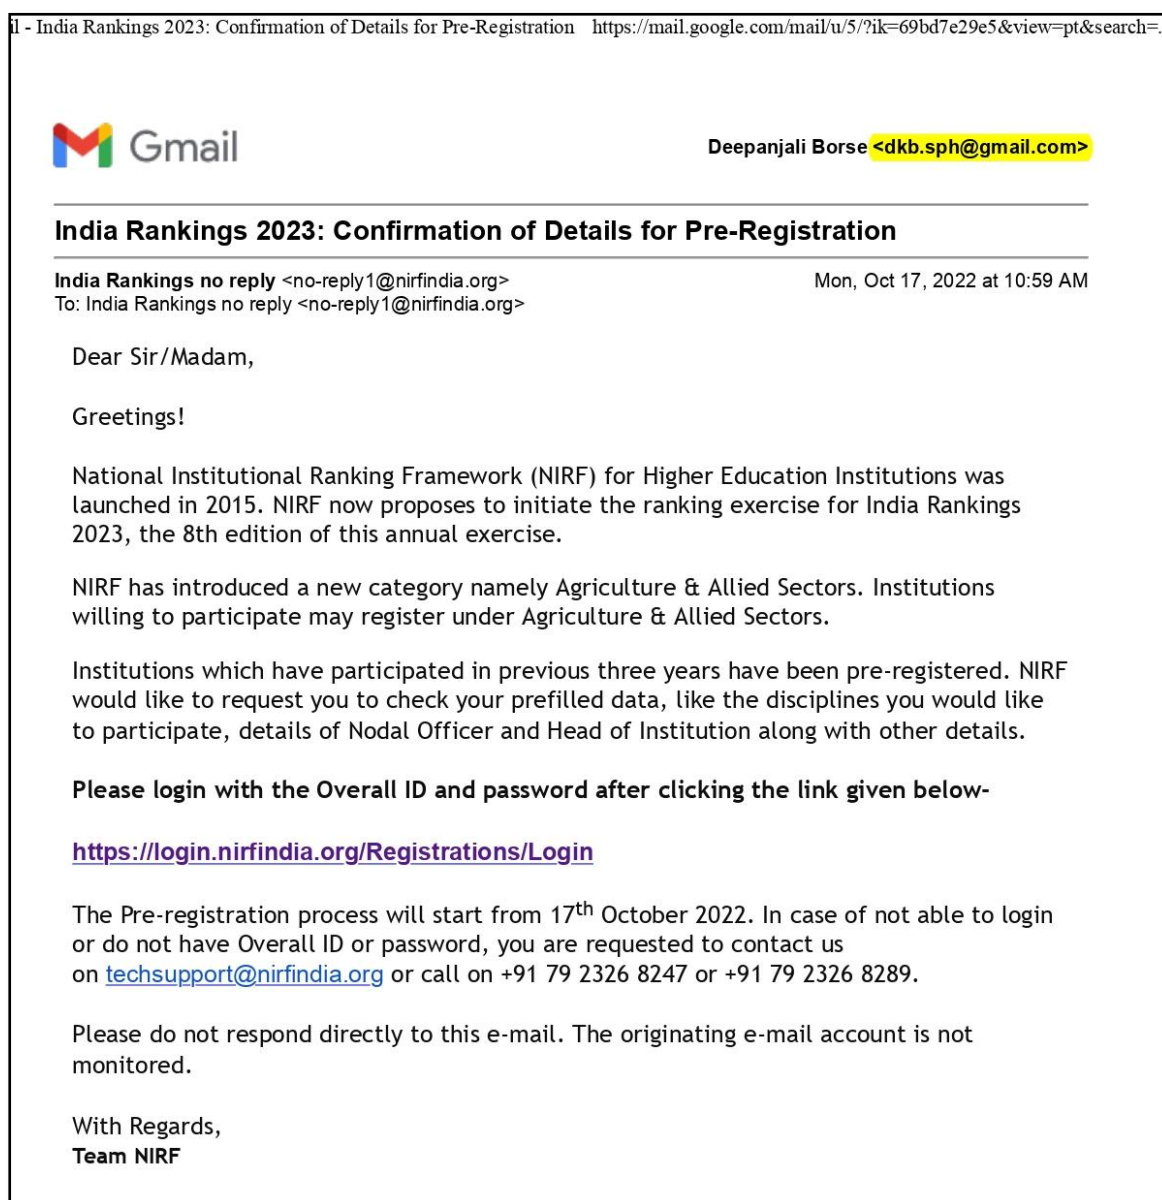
il - India Rankings 2023: Confirmation of Details for Pre-Registration https://mail.google.com/mail/u/5/?ik=69bd7e29e5&view=pt&search=.

Gmail

Deepanjali Borse <dkb.sph@gmail.com>

India Rankings 2023: Confirmation of Details for Pre-Registration

India Rankings no reply <no-reply1@nirfindia.org>
To: India Rankings no reply <no-reply1@nirfindia.org>

Mon, Oct 17, 2022 at 10:59 AM

Dear Sir/Madam,

Greetings!

National Institutional Ranking Framework (NIRF) for Higher Education Institutions was launched in 2015. NIRF now proposes to initiate the ranking exercise for India Rankings 2023, the 8th edition of this annual exercise.

NIRF has introduced a new category namely Agriculture & Allied Sectors. Institutions willing to participate may register under Agriculture & Allied Sectors.

Institutions which have participated in previous three years have been pre-registered. NIRF would like to request you to check your prefilled data, like the disciplines you would like to participate, details of Nodal Officer and Head of Institution along with other details.

Please login with the Overall ID and password after clicking the link given below-

https://login.nirfindia.org/Registrations/Login

The Pre-registration process will start from 17$^{th}$ October 2022. In case of not able to login or do not have Overall ID or password, you are requested to contact us on techsupport@nirfindia.org or call on +91 79 2326 8247 or +91 79 2326 8289.

Please do not respond directly to this e-mail. The originating e-mail account is not monitored.

With Regards,
Team NIRF